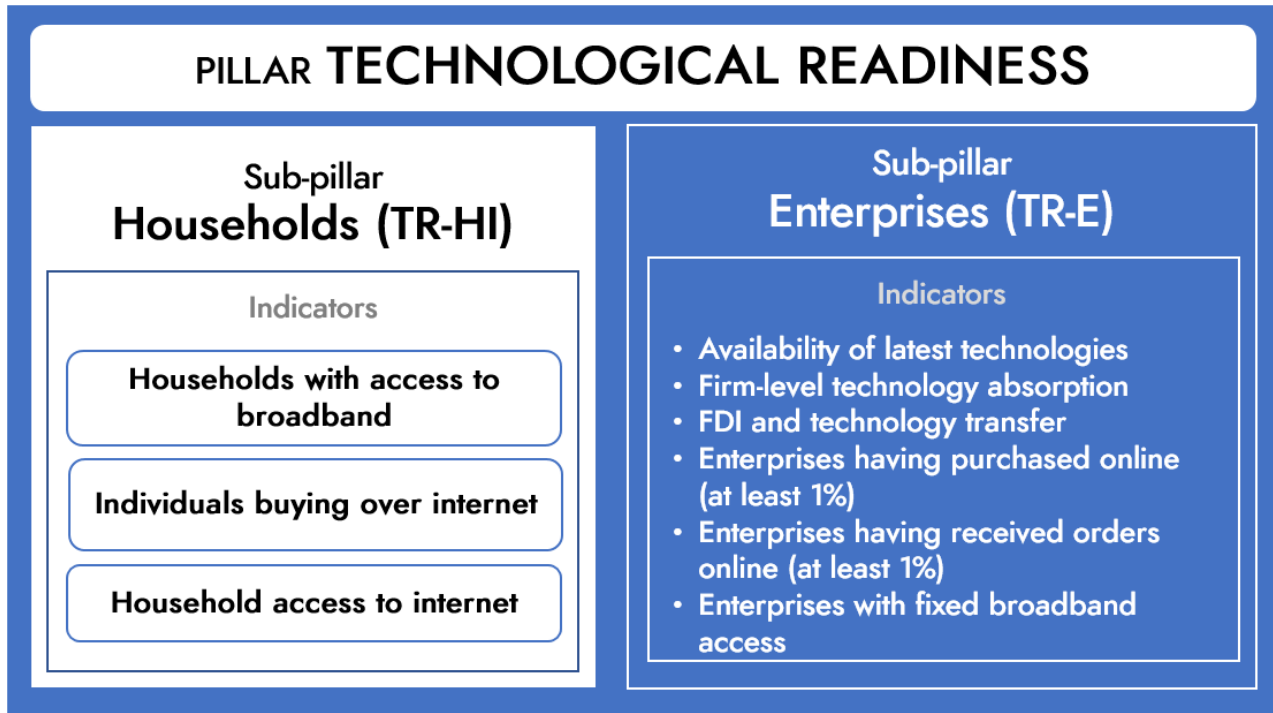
PILLAR TECHNOLOGICAL READINESS

Sub-pillar
Households (TR-HI)

Indicators

Households with access to broadband

Individuals buying over internet

Household access to internet

Sub-pillar
Enterprises (TR-E)

Indicators

- Availability of latest technologies
- Firm-level technology absorption
- FDI and technology transfer
- Enterprises having purchased online (at least 1%)
- Enterprises having received orders online (at least 1%)
- Enterprises with fixed broadband access